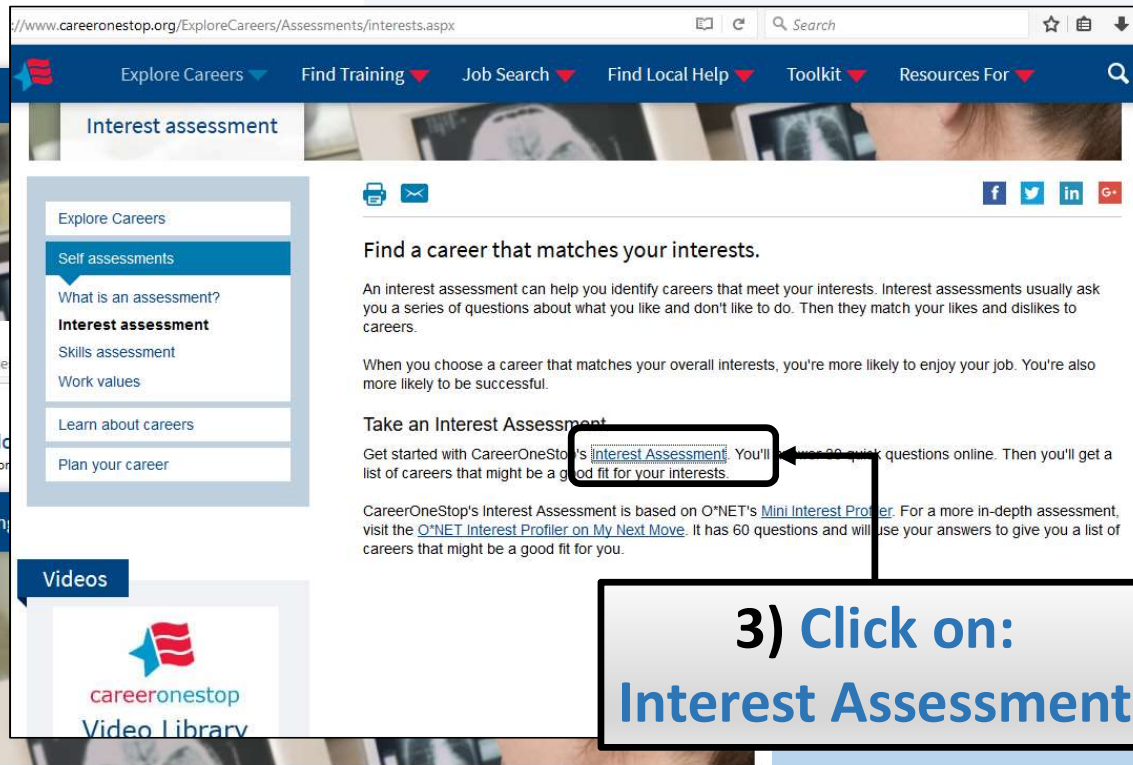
://www.careeronestop.org/ExploreCareers/Assessments/interests.aspx

Search

Explore Careers Find Training Job Search Find Local Help Toolkit Resources For

Interest assessment

Explore Careers

Self assessments

What is an assessment?

Interest assessment

Skills assessment

Work values

Learn about careers

Plan your career

Videos

careeronestop

Video Library

f in G+

Find a career that matches your interests.

An interest assessment can help you identify careers that meet your interests. Interest assessments usually ask you a series of questions about what you like and don't like to do. Then they match your likes and dislikes to careers.

When you choose a career that matches your overall interests, you're more likely to enjoy your job. You're also more likely to be successful.

Take an Interest Assessment

Get started with CareerOneStop's Interest Assessment. You'll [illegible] questions online. Then you'll get a list of careers that might be a good fit for your interests.

CareerOneStop's Interest Assessment is based on O*NET's Mini Interest Profiler. For a more in-depth assessment, visit the O*NET Interest Profiler on My Next Move. It has 60 questions and will use your answers to give you a list of careers that might be a good fit for you.

3) Click on:

Interest Assessment